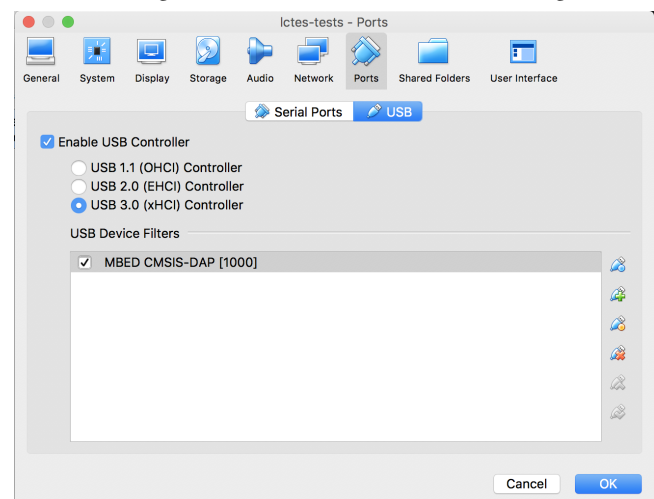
lctes-tests - Ports

General System Display Storage Audio Network Ports Shared Folders User Interface

Serial Ports USB

Enable USB Controller

USB 1.1 (OHCI) Controller
USB 2.0 (EHCI) Controller
USB 3.0 (xHCI) Controller

USB Device Filters

MBED CMSIS-DAP [1000]

Cancel OK